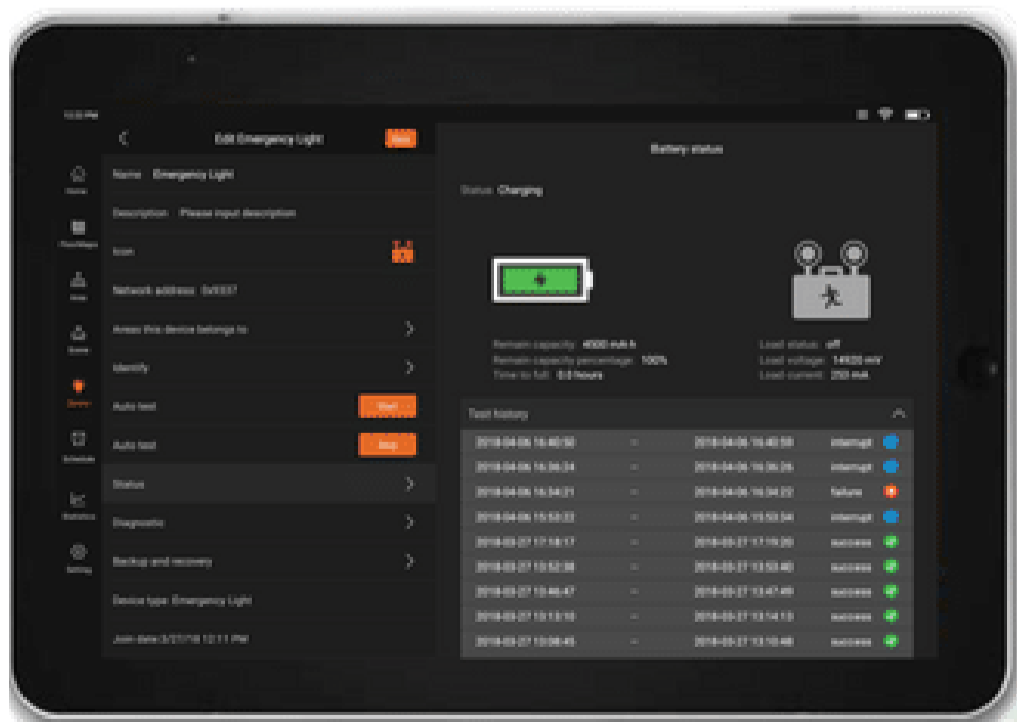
12:22 PM

Edit Emergency Light
Save

Home
Floor/Maps
Area
Scene
Device
Schedule
Statistics
Setting

Name Emergency Light

Description Please input description

Icon

Network address 0x5537

Areas this device belongs to

Identify

Auto test
Start

Auto test
Stop

Status

Diagnostic

Backup and recovery

Device type: Emergency Light

Join date 3/27/18 12:11 PM

Battery status

Status Charging

Remain capacity 4000 mA h
Remain capacity percentage 100%
Time to full 0.0 hours

Load status off
Load voltage 14920 mV
Load current 250 mA

Test history

| | | | |
|---|---|---|---|
| 2018-04-06 16:40:50 | ~ | 2018-04-06 16:40:55 | interrupt |
| 2018-04-06 16:36:24 | ~ | 2018-04-06 16:36:26 | interrupt |
| 2018-04-06 16:34:21 | ~ | 2018-04-06 16:34:22 | failure |
| 2018-04-06 15:53:22 | ~ | 2018-04-06 15:53:34 | interrupt |
| 2018-03-27 17:18:17 | ~ | 2018-03-27 17:19:20 | success |
| 2018-03-27 13:52:38 | ~ | 2018-03-27 13:53:40 | success |
| 2018-03-27 13:46:47 | ~ | 2018-03-27 13:47:49 | success |
| 2018-03-27 13:13:10 | ~ | 2018-03-27 13:14:13 | success |
| 2018-03-27 13:08:45 | ~ | 2018-03-27 13:10:48 | success |